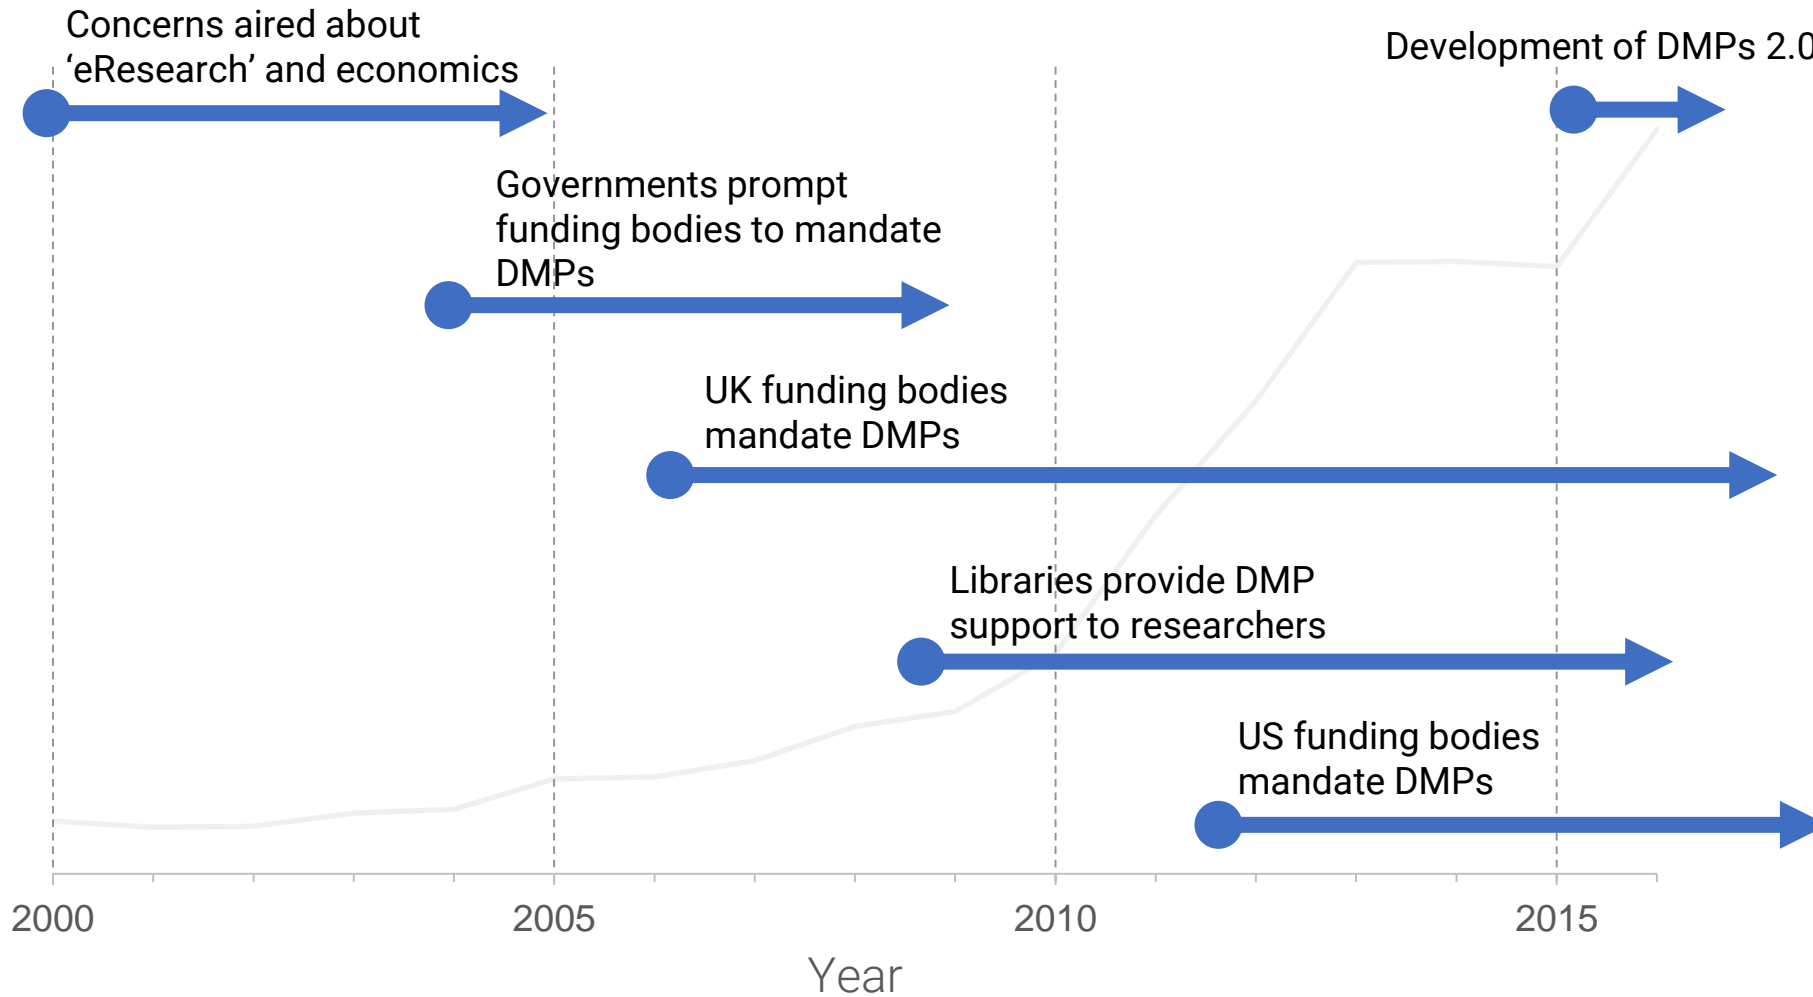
Concerns aired about 'eResearch' and economics

Development of DMPs 2.0

Governments prompt funding bodies to mandate DMPs

UK funding bodies mandate DMPs

Libraries provide DMP support to researchers

US funding bodies mandate DMPs

2000

2005

2010

2015

Year